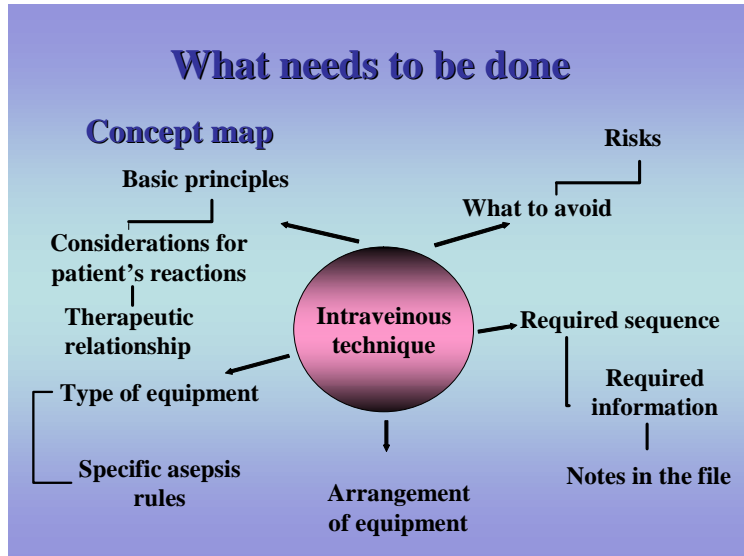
What needs to be done

Concept map

Basic principles

Considerations for patient’s reactions

Therapeutic relationship

Type of equipment

Specific asepsis rules

Intraveinous technique

Arrangement of equipment

Risks

What to avoid

Required sequence

Required information

Notes in the file